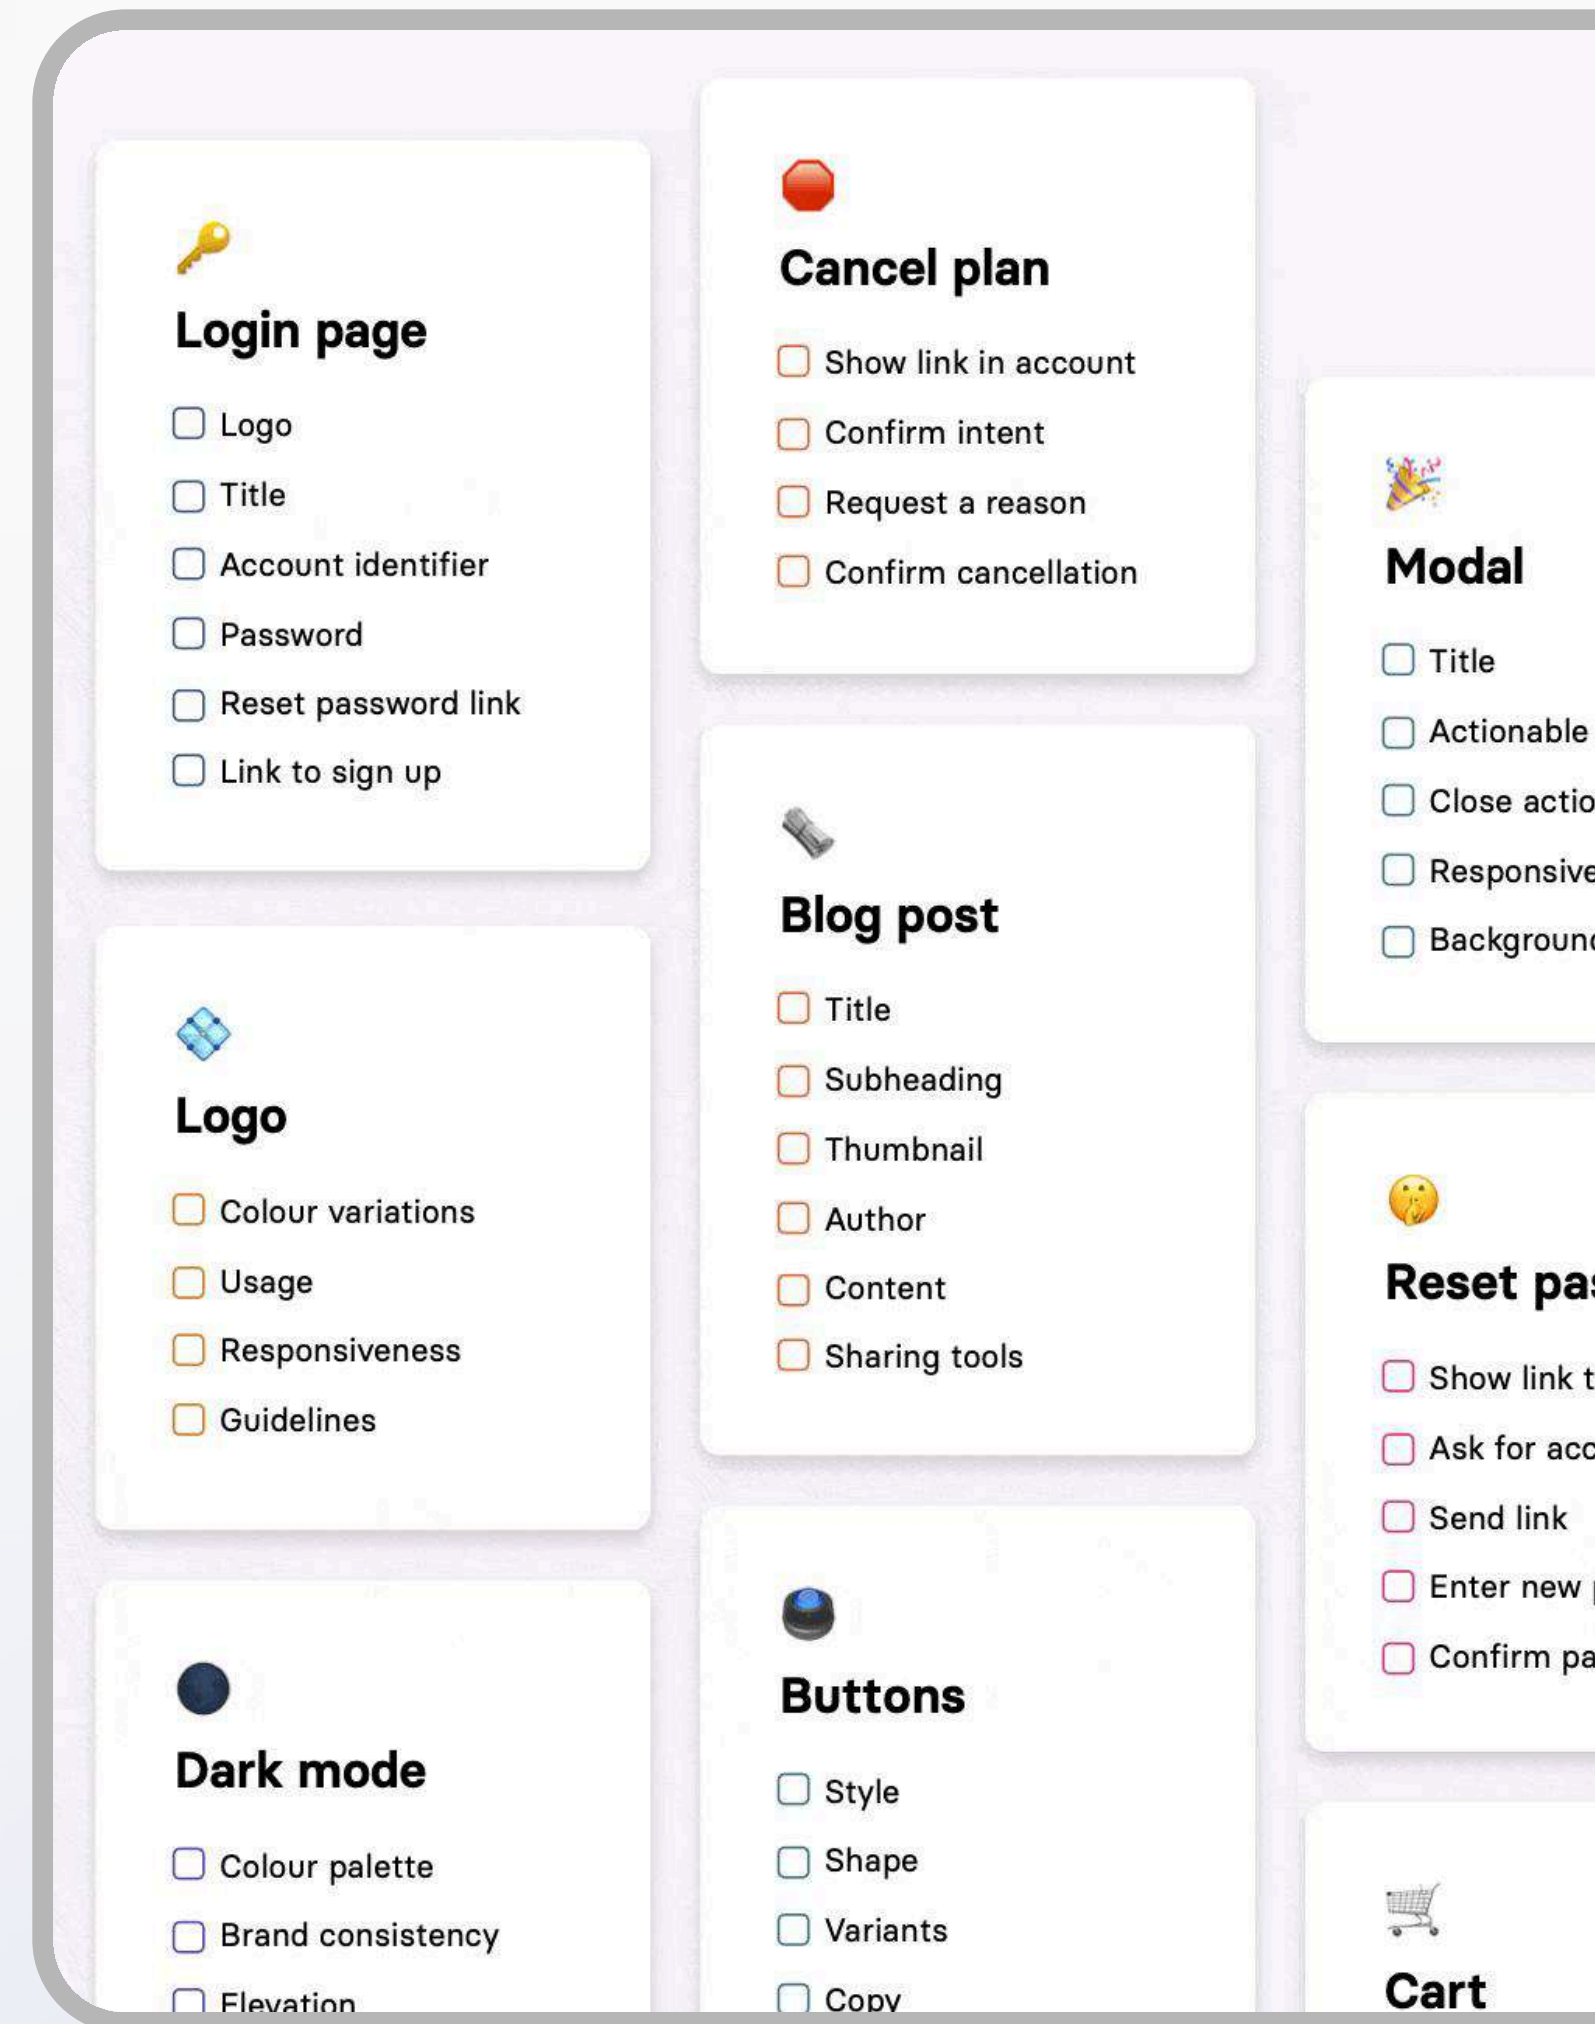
Login page

Logo

Title

Account identifier

Password

Reset password link

Link to sign up

Logo

Colour variations

Usage

Responsiveness

Guidelines

Dark mode

Colour palette

Brand consistency

Elevation

Cancel plan

Show link in account

Confirm intent

Request a reason

Confirm cancellation

Blog post

Title

Subheading

Thumbnail

Author

Content

Sharing tools

Buttons

Style

Shape

Variants

Copy

Modal

Title

Actionable

Close actio

Responsive

Backgroun

Reset pas

Show link t

Ask for acc

Send link

Enter new

Confirm pa

Cart